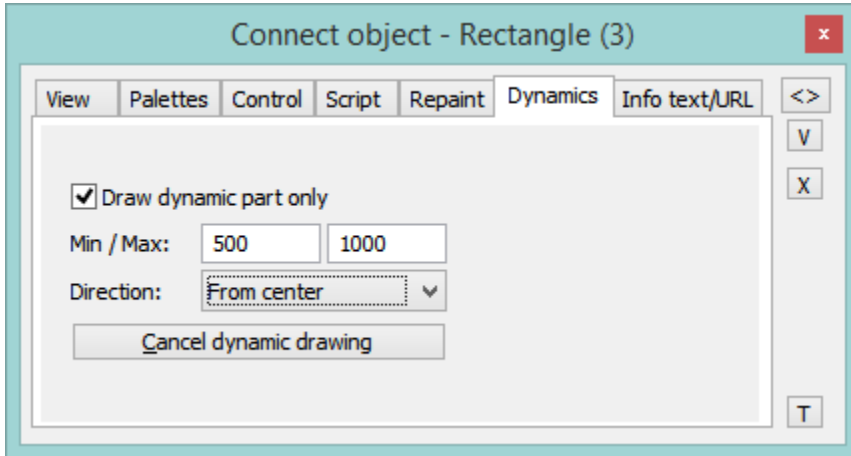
Connect object - Rectangle (3)

×

View | Palettes | Control | Script | Repaint | Dynamics | Info text/URL

<>

V

X

Draw dynamic part only

Min / Max: 500 1000

Direction: From center

Cancel dynamic drawing

T